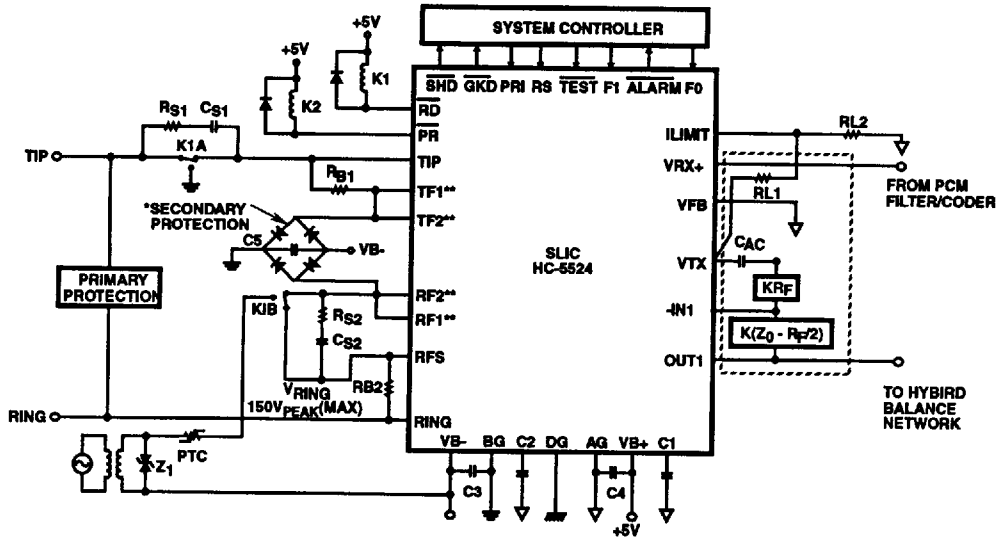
SYSTEM CONTROLLER

+5V

+5V

K1

K2

$\overline{SHD}$ $\overline{GKD}$ PRI RS $\overline{TEST}$ F1 $\overline{ALARM}$ F0

$\overline{RD}$

PR

ILIMIT

RL2

$R_{S1}$ $C_{S1}$

K1A

TIP

TIP

VRX+

$R_{B1}$

TF1**

FROM PCM FILTER/CODER

RL1

*SECONDARY PROTECTION

TF2**

VFB

C5

VB-

SLIC HC-5524

CAC

VTX

PRIMARY PROTECTION

$KR_F$

RF2**

KIB

RF1**

-IN1

$R_{S2}$

$C_{S2}$

$K(Z_0 - R_F/2)$

RFS

OUT1

$V_{RING}$

RB2

150$V_{PEAK}$(MAX)

TO HYBIRD BALANCE NETWORK

RING

RING

VB-

BG

C2

DG

AG

VB+

C1

PTC

$Z_1$

C3

C4

+5V